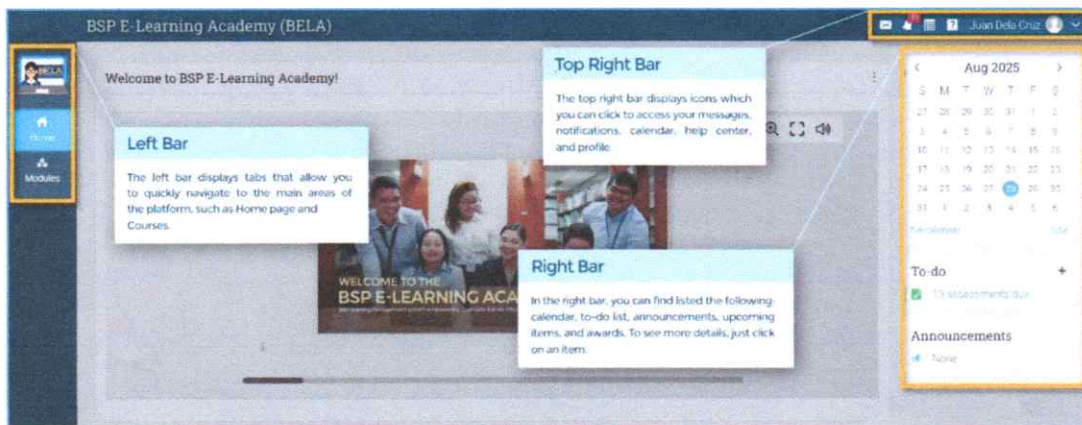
BSP E-Learning Academy (BELA)

Juan Dela Cruz

BELA

Home

Modules

Welcome to BSP E-Learning Academy!

Left Bar

The left bar displays tabs that allow you to quickly navigate to the main areas of the platform, such as Home page and Courses.

Top Right Bar

The top right bar displays icons which you can click to access your messages, notifications, calendar, help center, and profile.

WELCOME TO THE
BSP E-LEARNING ACA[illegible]

Right Bar

In the right bar, you can find listed the following: calendar, to-do list, announcements, upcoming items, and awards. To see more details, just click on an item.

Aug 2025

| S | M | T | W | T | F | S |
|---|---|---|---|---|---|---|
| 27 | 28 | 29 | 30 | 31 | 1 | 2 |
| 3 | 4 | 5 | 6 | 7 | 8 | 9 |
| 10 | 11 | 12 | 13 | 14 | 15 | 16 |
| 17 | 18 | 19 | 20 | 21 | 22 | 23 |
| 24 | 25 | 26 | 27 | 28 | 29 | 30 |
| 31 | 1 | 2 | 3 | 4 | 5 | 6 |

See calendar

To-do

+

13 assessments due

Announcements

None